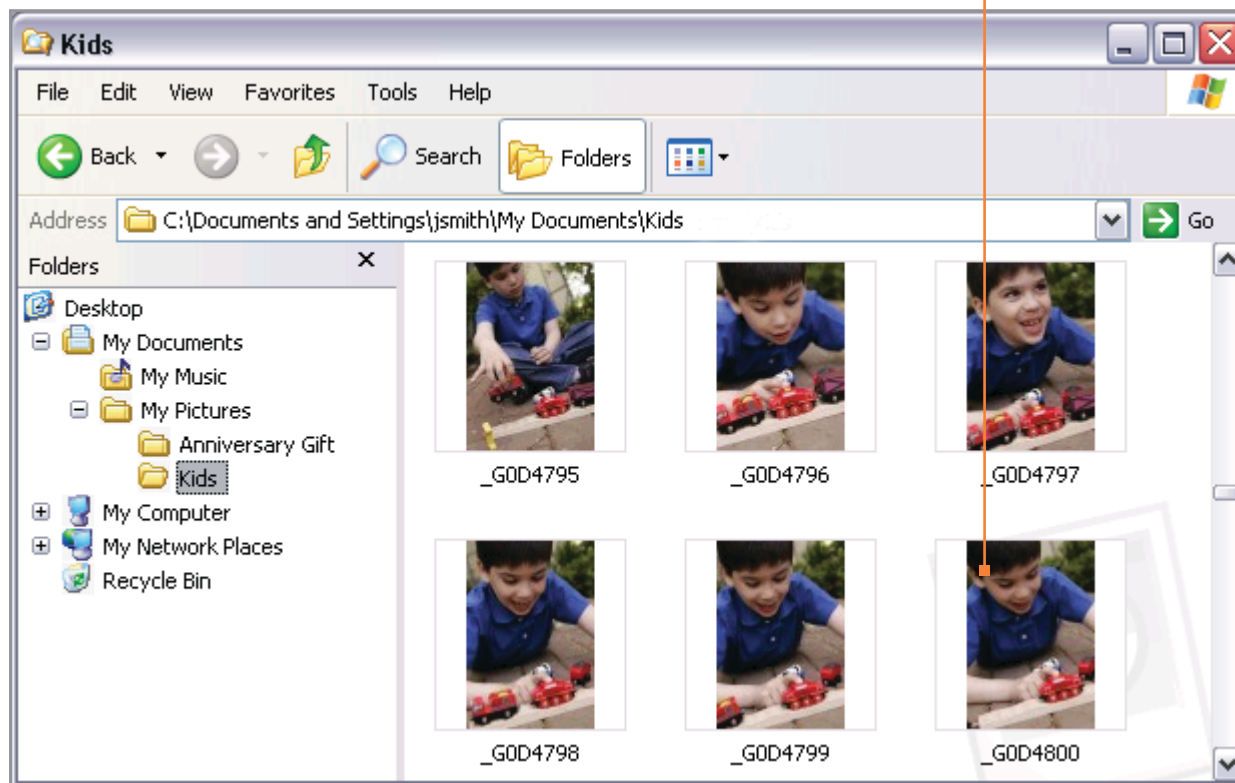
Kids

File Edit View Favorites Tools Help

Back Search Folders

Address C:\Documents and Settings\jsmith\My Documents\Kids Go

Folders

Desktop
My Documents
My Music
My Pictures
Anniversary Gift
Kids
My Computer
My Network Places
Recycle Bin

_G0D4795
_G0D4796
_G0D4797
_G0D4798
_G0D4799
_G0D4800